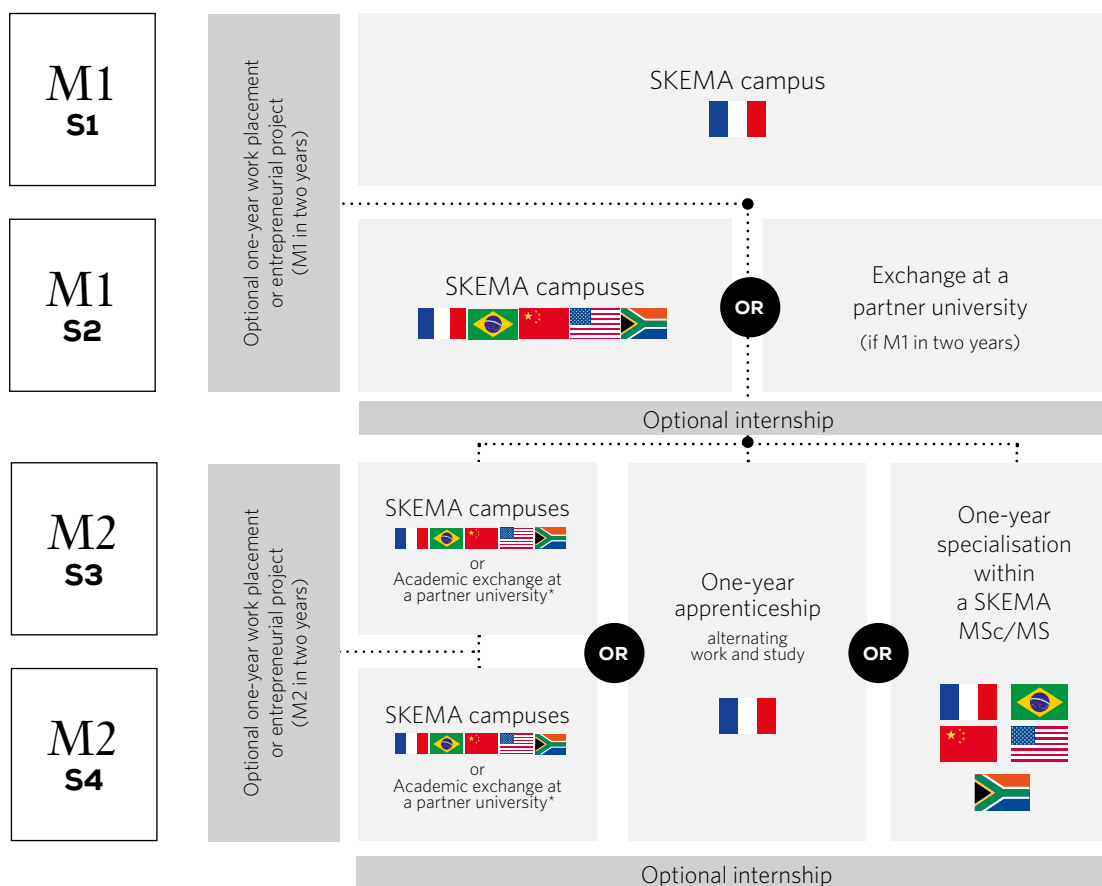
M1
S1

M1
S2

Optional one-year work placement or entrepreneurial project (M1 in two years)

SKEMA campus

SKEMA campuses

OR

Exchange at a partner university
(if M1 in two years)

Optional internship

M2
S3

M2
S4

Optional one-year work placement or entrepreneurial project (M2 in two years)

SKEMA campuses
or
Academic exchange at a partner university*

SKEMA campuses
or
Academic exchange at a partner university*

OR

One-year apprenticeship
alternating work and study

OR

One-year specialisation within a SKEMA MSc/MS

Optional internship